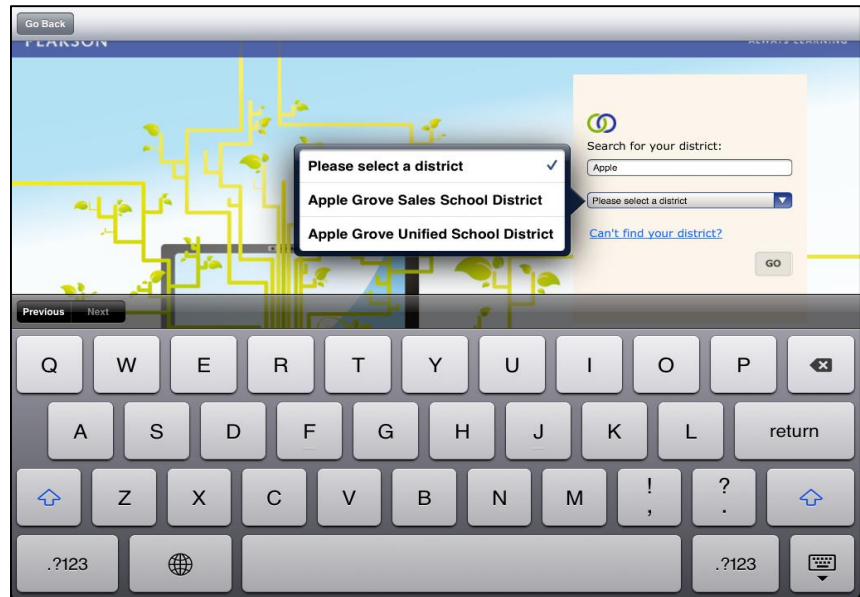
Go Back

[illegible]

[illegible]

Please select a district ✓

Apple Grove Sales School District

Apple Grove Unified School District

Search for your district:

Apple

Please select a district

Can't find your district?

GO

Previous Next

Q W E R T Y U I O P

A S D F G H J K L return

Z X C V B N M ! , ? .

.?123 .?123